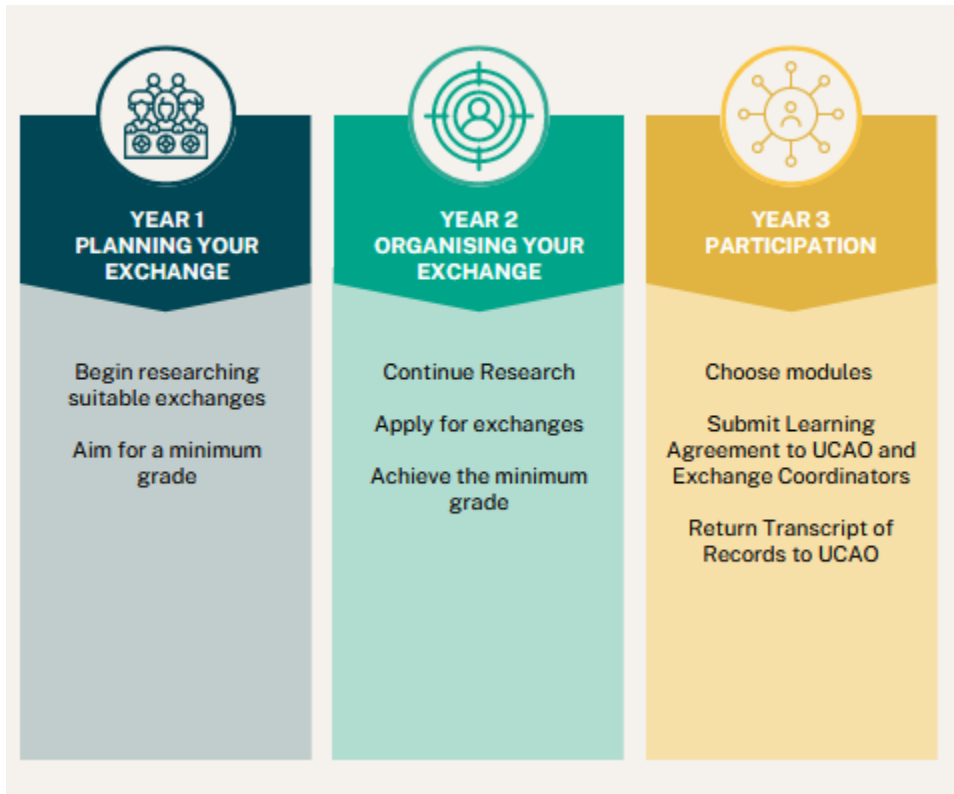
YEAR 1
PLANNING YOUR EXCHANGE

Begin researching suitable exchanges

Aim for a minimum grade

YEAR 2
ORGANISING YOUR EXCHANGE

Continue Research

Apply for exchanges

Achieve the minimum grade

YEAR 3
PARTICIPATION

Choose modules

Submit Learning Agreement to UCAO and Exchange Coordinators

Return Transcript of Records to UCAO